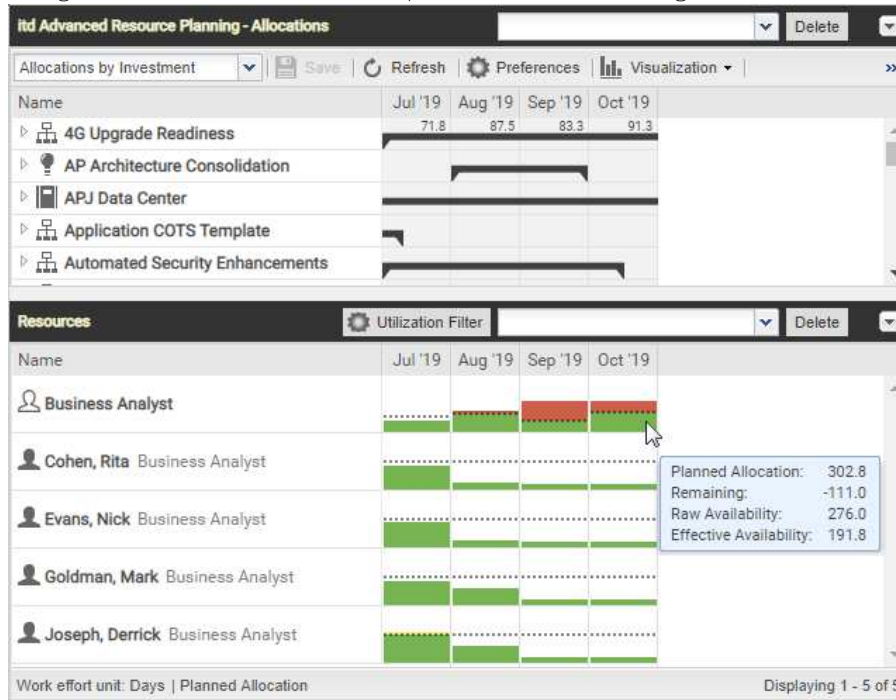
itd Advanced Resource Planning - Allocations

Delete

Allocations by Investment

Save | Refresh | Preferences | Visualization ▾ |

| Name | Jul '19 | Aug '19 | Sep '19 | Oct '19 |
|---|---|---|---|---|
| | 71.8 | 87.5 | 83.3 | 91.3 |
| 4G Upgrade Readiness | | | | |
| AP Architecture Consolidation | | | | |
| APJ Data Center | | | | |
| Application COTS Template | | | | |
| Automated Security Enhancements | | | | |

Resources

Utilization Filter

Delete

| Name | Jul '19 | Aug '19 | Sep '19 | Oct '19 |
|---|---|---|---|---|
| Business Analyst | | | | |
| Cohen, Rita Business Analyst | | | | |
| Evans, Nick Business Analyst | | | | |
| Goldman, Mark Business Analyst | | | | |
| Joseph, Derrick Business Analyst | | | | |

Planned Allocation: 302.8
Remaining: -111.0
Raw Availability: 276.0
Effective Availability: 191.8

Work effort unit: Days | Planned Allocation

Displaying 1 - 5 of 5